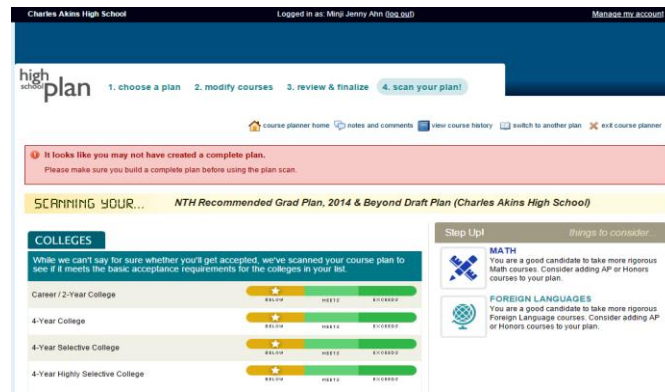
Charles Akins High School Logged in as: Minji Jenny Ahn (log out) Manage my account

high school plan 1. choose a plan 2. modify courses 3. review & finalize 4. scan your plan!

course planner home notes and comments view course history switch to another plan exit course planner

It looks like you may not have created a complete plan.
Please make sure you build a complete plan before using the plan scan.

SCANNING YOUR... NTH Recommended Grad Plan, 2014 & Beyond Draft Plan (Charles Akins High School)

COLLEGES

While we can't say for sure whether you'll get accepted, we've scanned your course plan to see if it meets the basic acceptance requirements for the colleges in your list.

| | | | |
|---|---|---|---|
| Career / 2-Year College | BELOW | MEETS | EXCEEDS |
| 4-Year College | BELOW | MEETS | EXCEEDS |
| 4-Year Selective College | BELOW | MEETS | EXCEEDS |
| 4-Year Highly Selective College | BELOW | MEETS | EXCEEDS |

Step Up! things to consider...

MATH
You are a good candidate to take more rigorous Math courses. Consider adding AP or Honors courses to your plan.

FOREIGN LANGUAGES
You are a good candidate to take more rigorous Foreign Language courses. Consider adding AP or Honors courses to your plan.